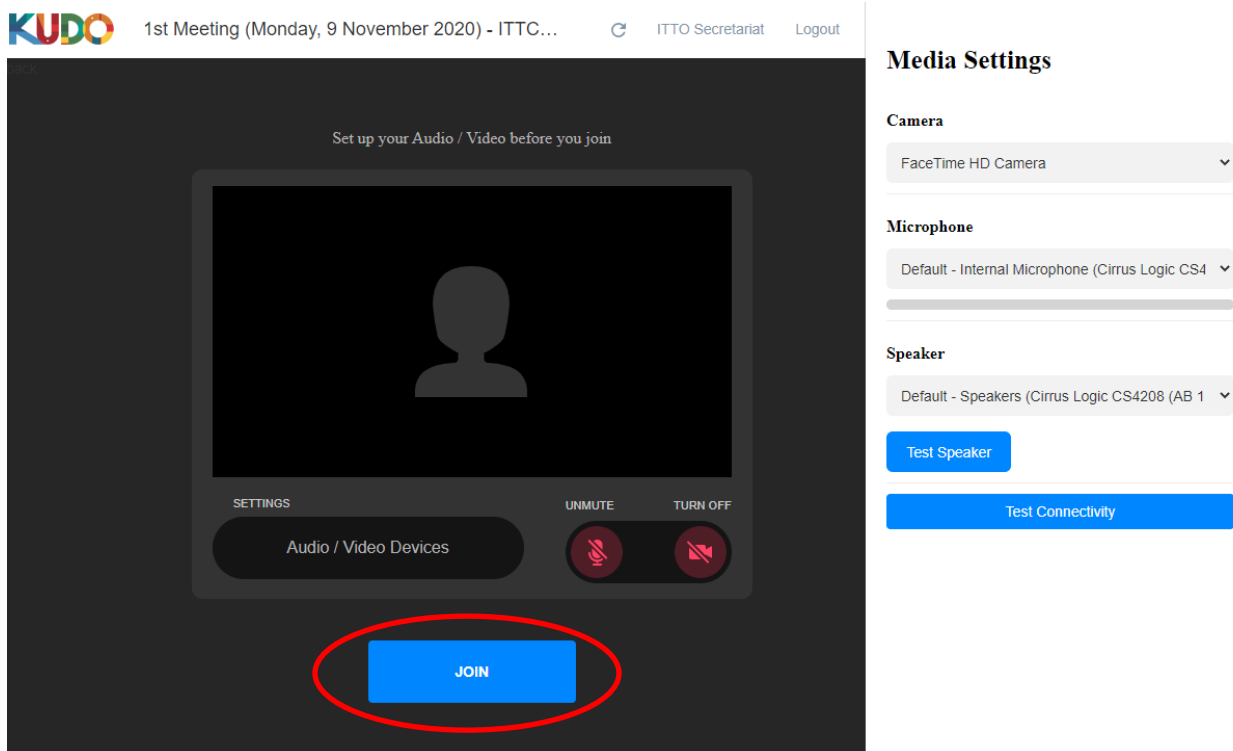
KUDO 1st Meeting (Monday, 9 November 2020) - ITTC... ITTO Secretariat Logout

Back

Set up your Audio / Video before you join

SETTINGS

Audio / Video Devices

UNMUTE TURN OFF

JOIN

Media Settings

Camera

FaceTime HD Camera

Microphone

Default - Internal Microphone (Cirrus Logic CS4

Speaker

Default - Speakers (Cirrus Logic CS4208 (AB 1

Test Speaker

Test Connectivity